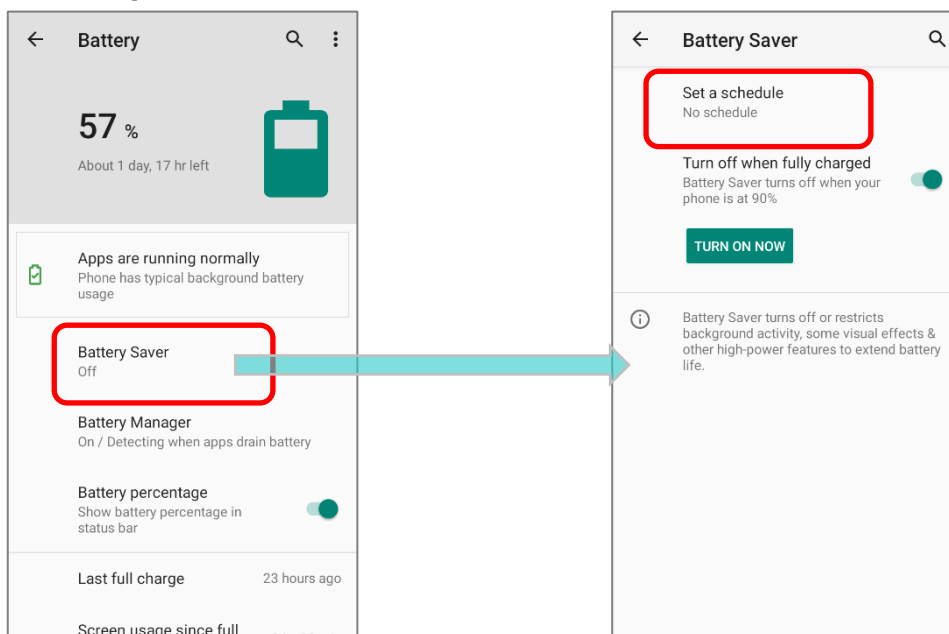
Battery

57 %

About 1 day, 17 hr left

Apps are running normally
Phone has typical background battery usage

Battery Saver
Off

Battery Manager
On / Detecting when apps drain battery

Battery percentage
Show battery percentage in status bar

Last full charge 23 hours ago

Screen usage since full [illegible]

Battery Saver

Set a schedule
No schedule

Turn off when fully charged
Battery Saver turns off when your phone is at 90%

TURN ON NOW

Battery Saver turns off or restricts background activity, some visual effects & other high-power features to extend battery life.